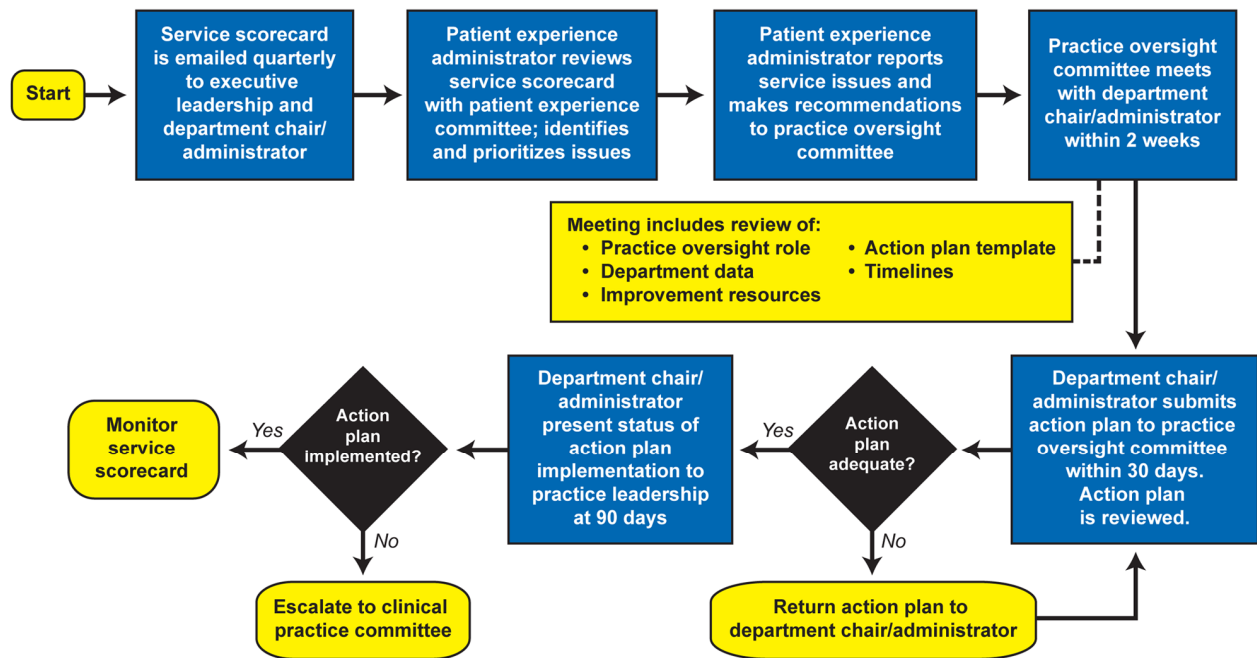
Start

Service scorecard is emailed quarterly to executive leadership and department chair/ administrator

Patient experience administrator reviews service scorecard with patient experience committee; identifies and prioritizes issues

Patient experience administrator reports service issues and makes recommendations to practice oversight committee

Practice oversight committee meets with department chair/administrator within 2 weeks

Meeting includes review of:
• Practice oversight role
• Department data
• Improvement resources
• Action plan template
• Timelines

Department chair/ administrator submits action plan to practice oversight committee within 30 days. Action plan is reviewed.

Action plan adequate?

Yes

No

Return action plan to department chair/administrator

Department chair/ administrator present status of action plan implementation to practice leadership at 90 days

Action plan implemented?

Yes

No

Monitor service scorecard

Escalate to clinical practice committee